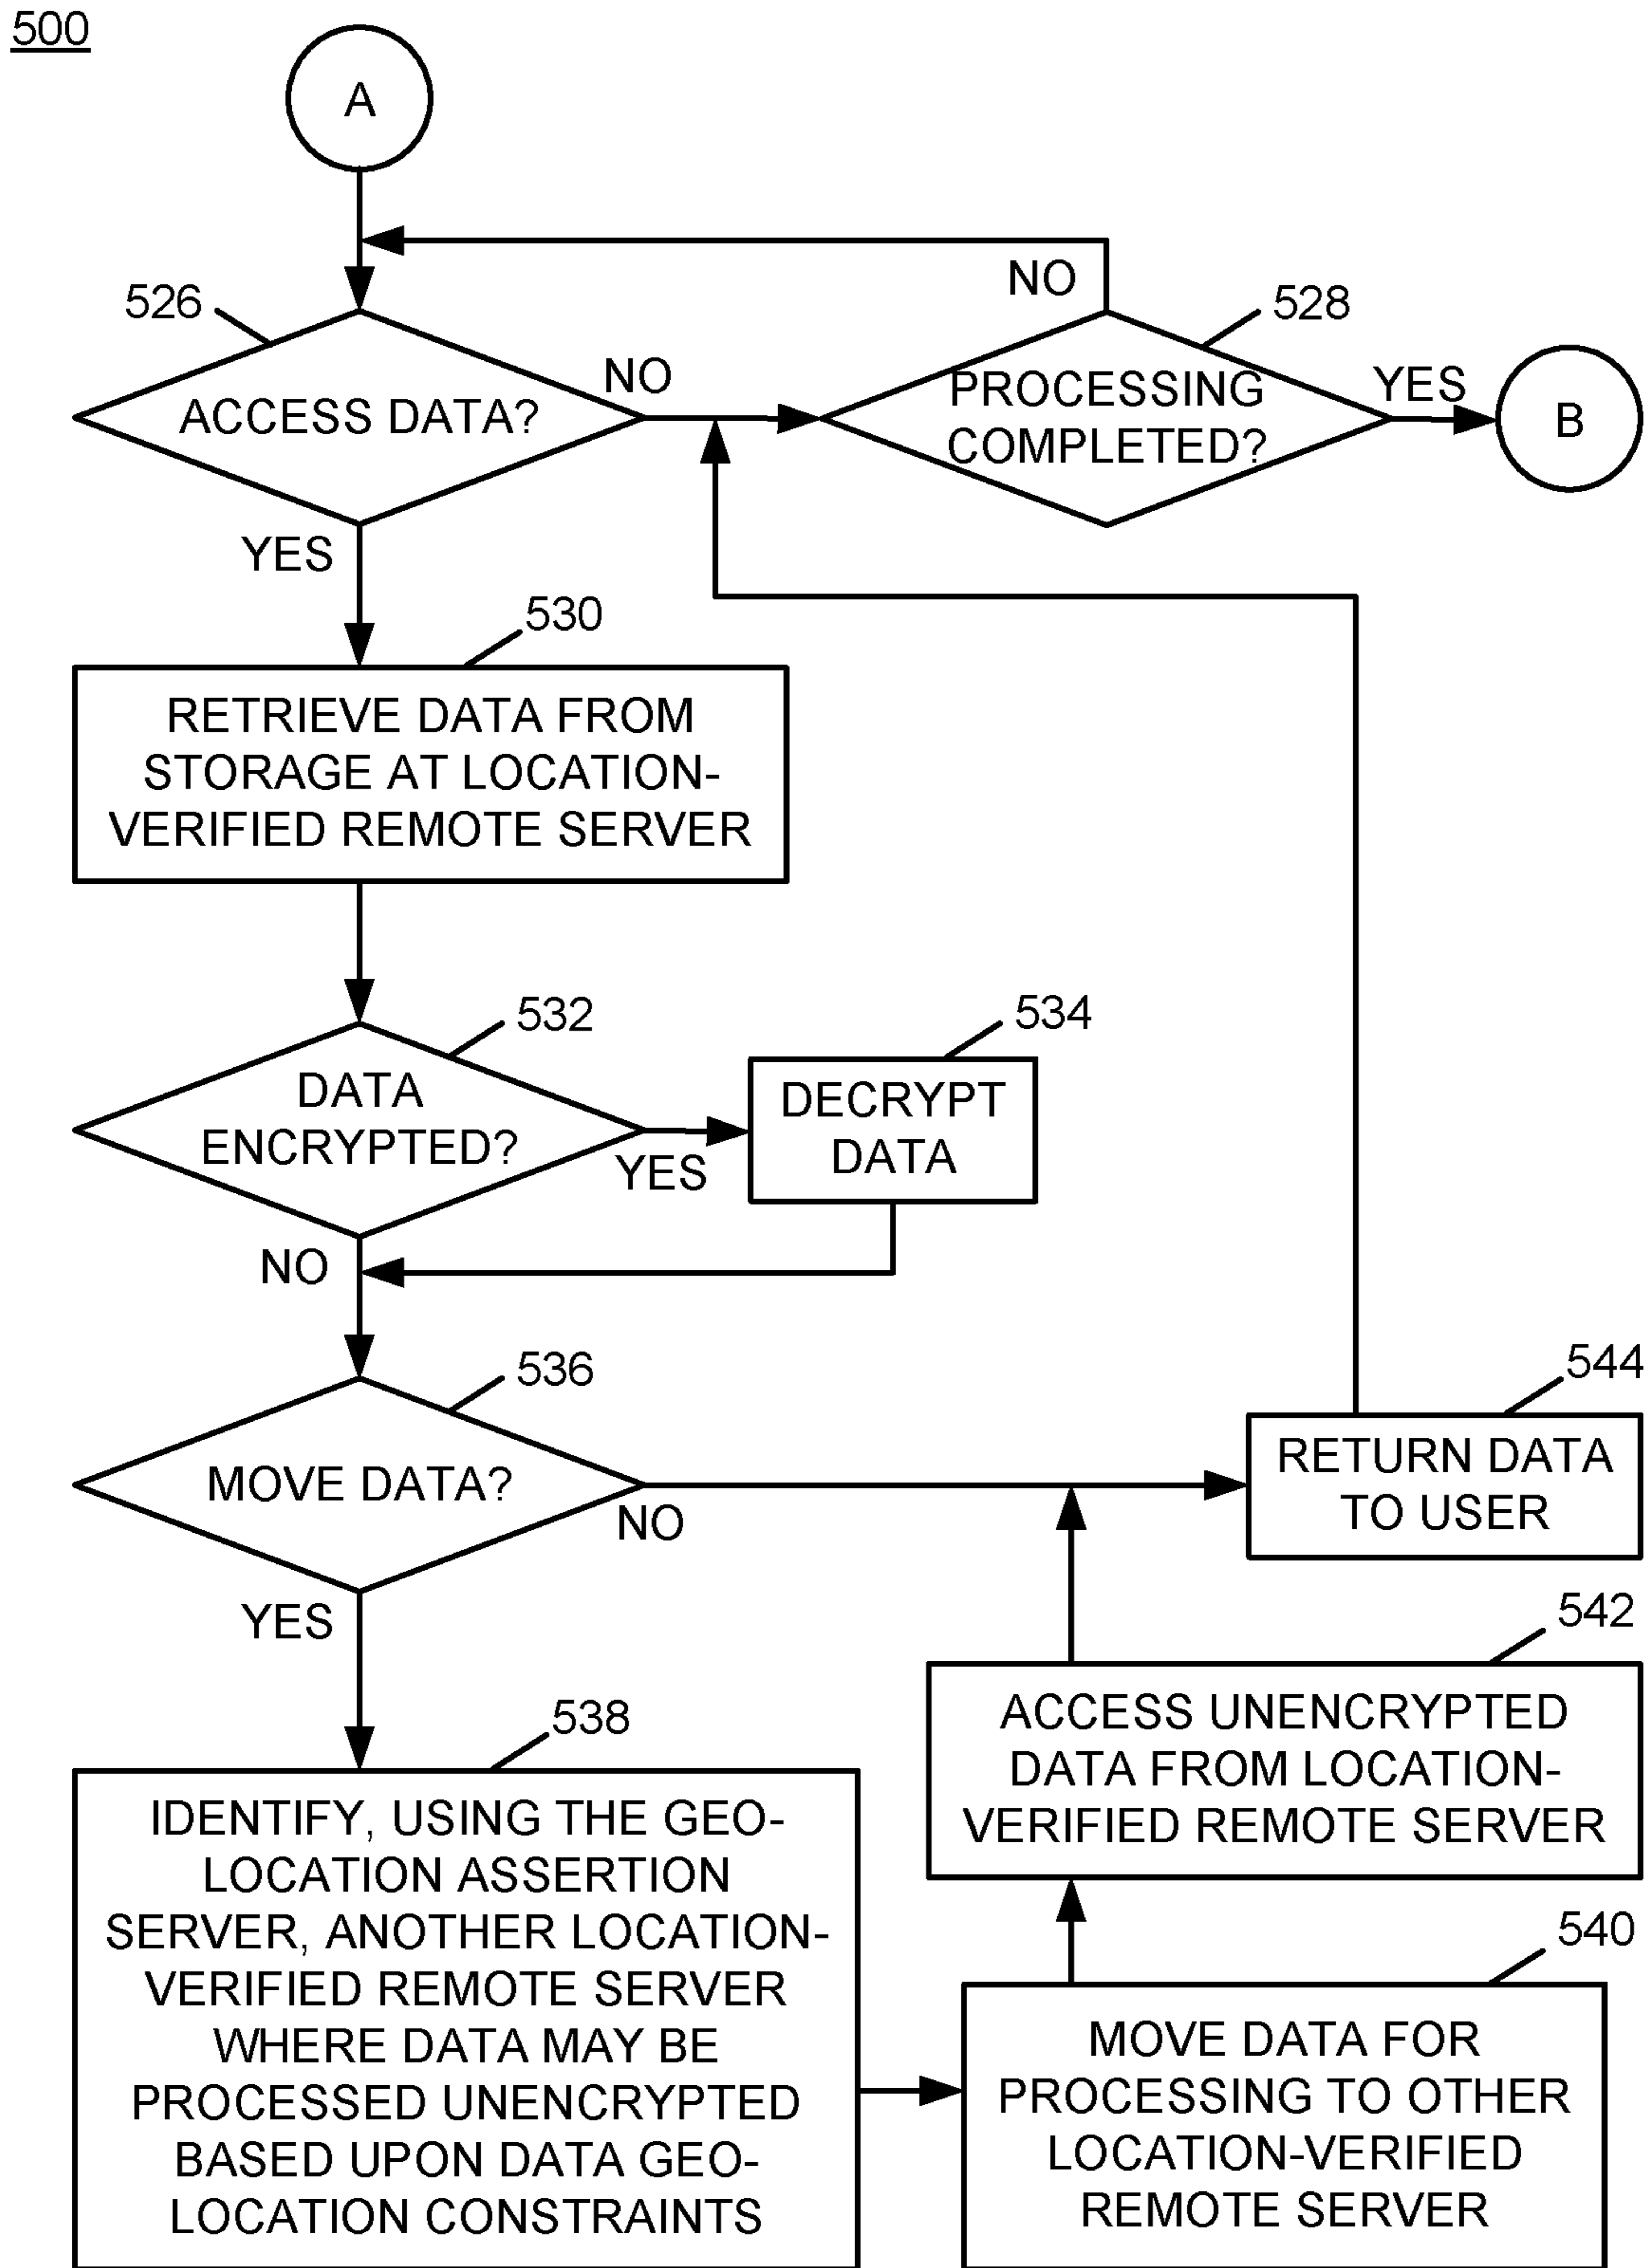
500

A

526

ACCESS DATA?

NO

NO

528

PROCESSING COMPLETED?

YES

B

YES

530

RETRIEVE DATA FROM STORAGE AT LOCATION-VERIFIED REMOTE SERVER

532

DATA ENCRYPTED?

YES

534

DECRYPT DATA

NO

536

MOVE DATA?

NO

544

RETURN DATA TO USER

YES

538

IDENTIFY, USING THE GEO-LOCATION ASSERTION SERVER, ANOTHER LOCATION-VERIFIED REMOTE SERVER WHERE DATA MAY BE PROCESSED UNENCRYPTED BASED UPON DATA GEO-LOCATION CONSTRAINTS

542

ACCESS UNENCRYPTED DATA FROM LOCATION-VERIFIED REMOTE SERVER

540

MOVE DATA FOR PROCESSING TO OTHER LOCATION-VERIFIED REMOTE SERVER